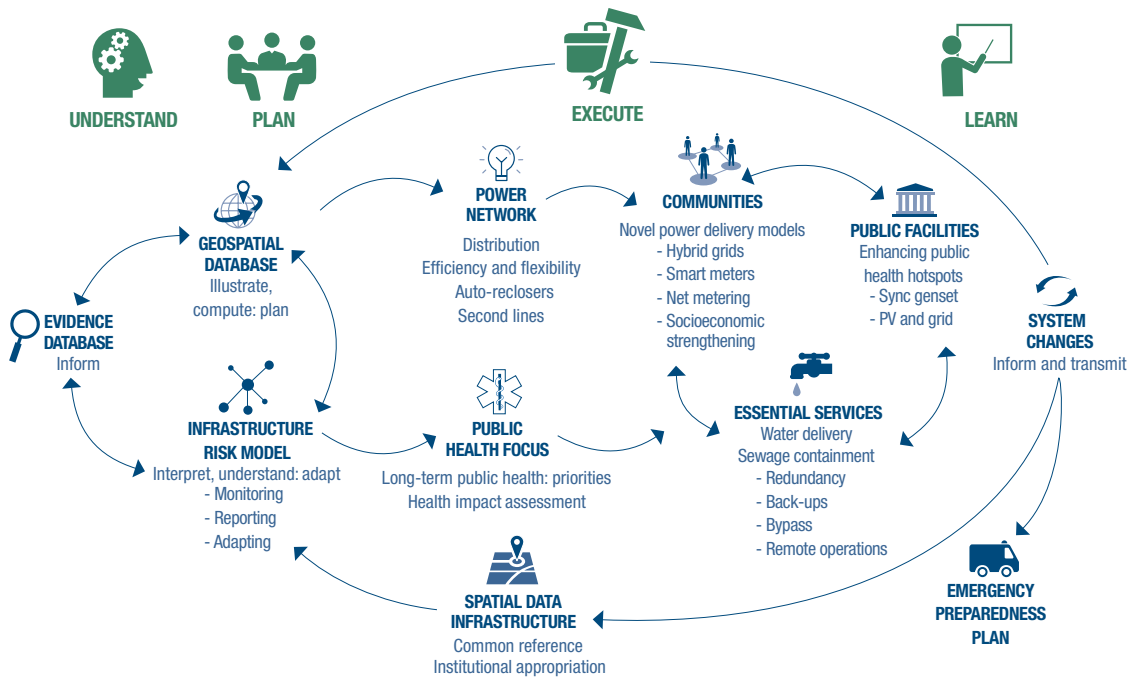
UNDERSTAND

PLAN

EXECUTE

LEARN

GEOSPATIAL DATABASE
Illustrate, compute: plan

POWER NETWORK
Distribution
Efficiency and flexibility
Auto-reclosers
Second lines

COMMUNITIES
Novel power delivery models
- Hybrid grids
- Smart meters
- Net metering
- Socioeconomic strengthening

PUBLIC FACILITIES
Enhancing public health hotspots
- Sync genset
- PV and grid

EVIDENCE DATABASE
Inform

SYSTEM CHANGES
Inform and transmit

INFRASTRUCTURE RISK MODEL
Interpret, understand: adapt
- Monitoring
- Reporting
- Adapting

PUBLIC HEALTH FOCUS
Long-term public health: priorities
Health impact assessment

ESSENTIAL SERVICES
Water delivery
Sewage containment
- Redundancy
- Back-ups
- Bypass
- Remote operations

SPATIAL DATA INFRASTRUCTURE
Common reference
Institutional appropriation

EMERGENCY PREPAREDNESS PLAN